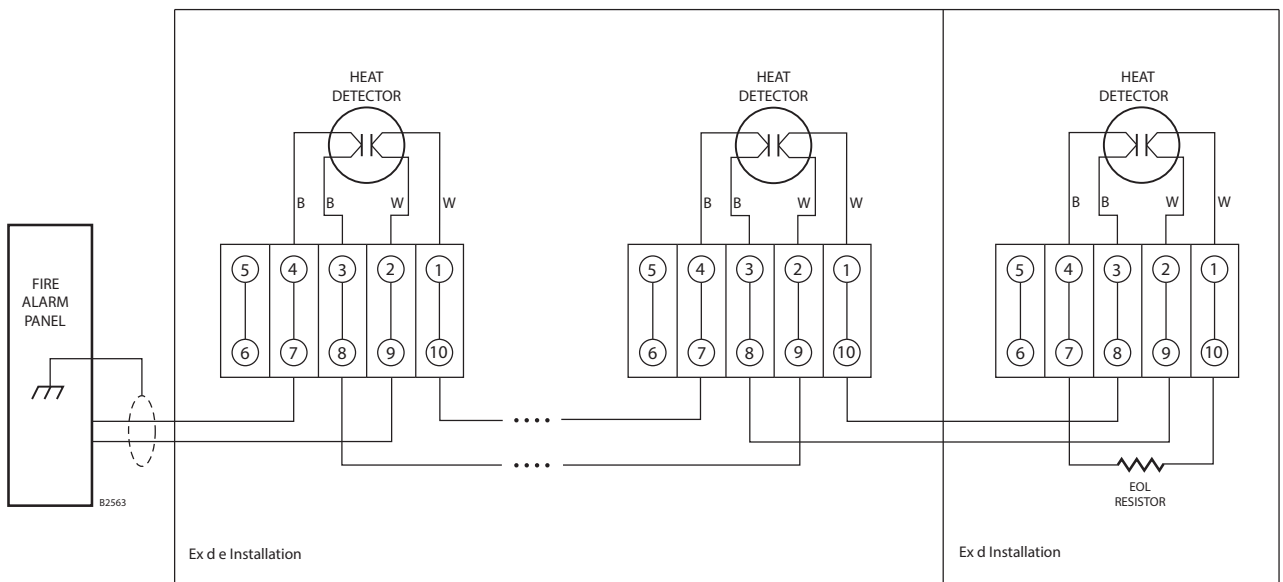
FIRE ALARM PANEL

HEAT DETECTOR

B B W W

5 4 3 2 1
6 7 8 9 10

HEAT DETECTOR

B B W W

5 4 3 2 1
6 7 8 9 10

HEAT DETECTOR

B B W W

5 4 3 2 1
6 7 8 9 10

EOL RESISTOR

B2563

Ex d e Installation

Ex d Installation